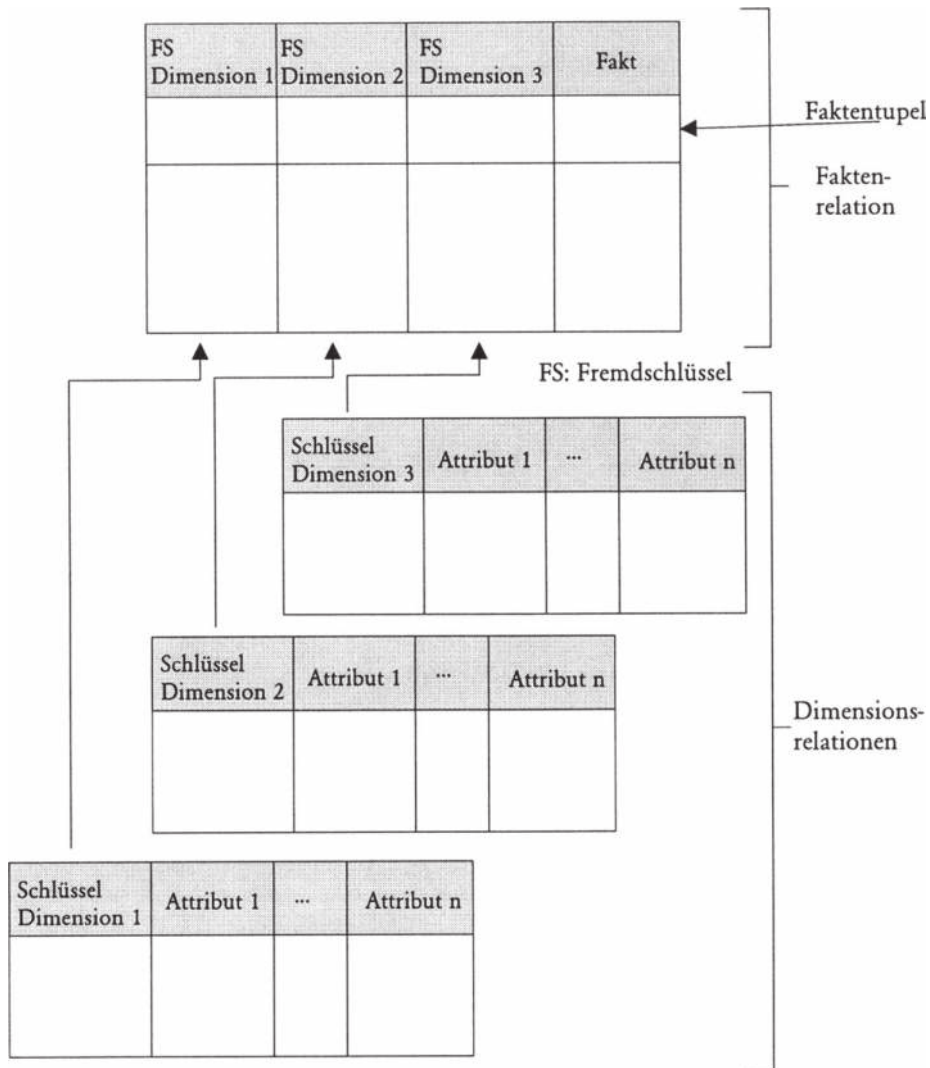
| FS Dimension 1 | FS Dimension 2 | FS Dimension 3 | Fakt |
|---|---|---|---|
| | | | |
| | | | |

Faktentupel

Fakten-relation

FS: Fremdschlüssel

| Schlüssel Dimension 3 | Attribut 1 | ... | Attribut n |
|---|---|---|---|
| | | | |

| Schlüssel Dimension 2 | Attribut 1 | ... | Attribut n |
|---|---|---|---|
| | | | |

Dimensions-relationen

| Schlüssel Dimension 1 | Attribut 1 | ... | Attribut n |
|---|---|---|---|
| | | | |